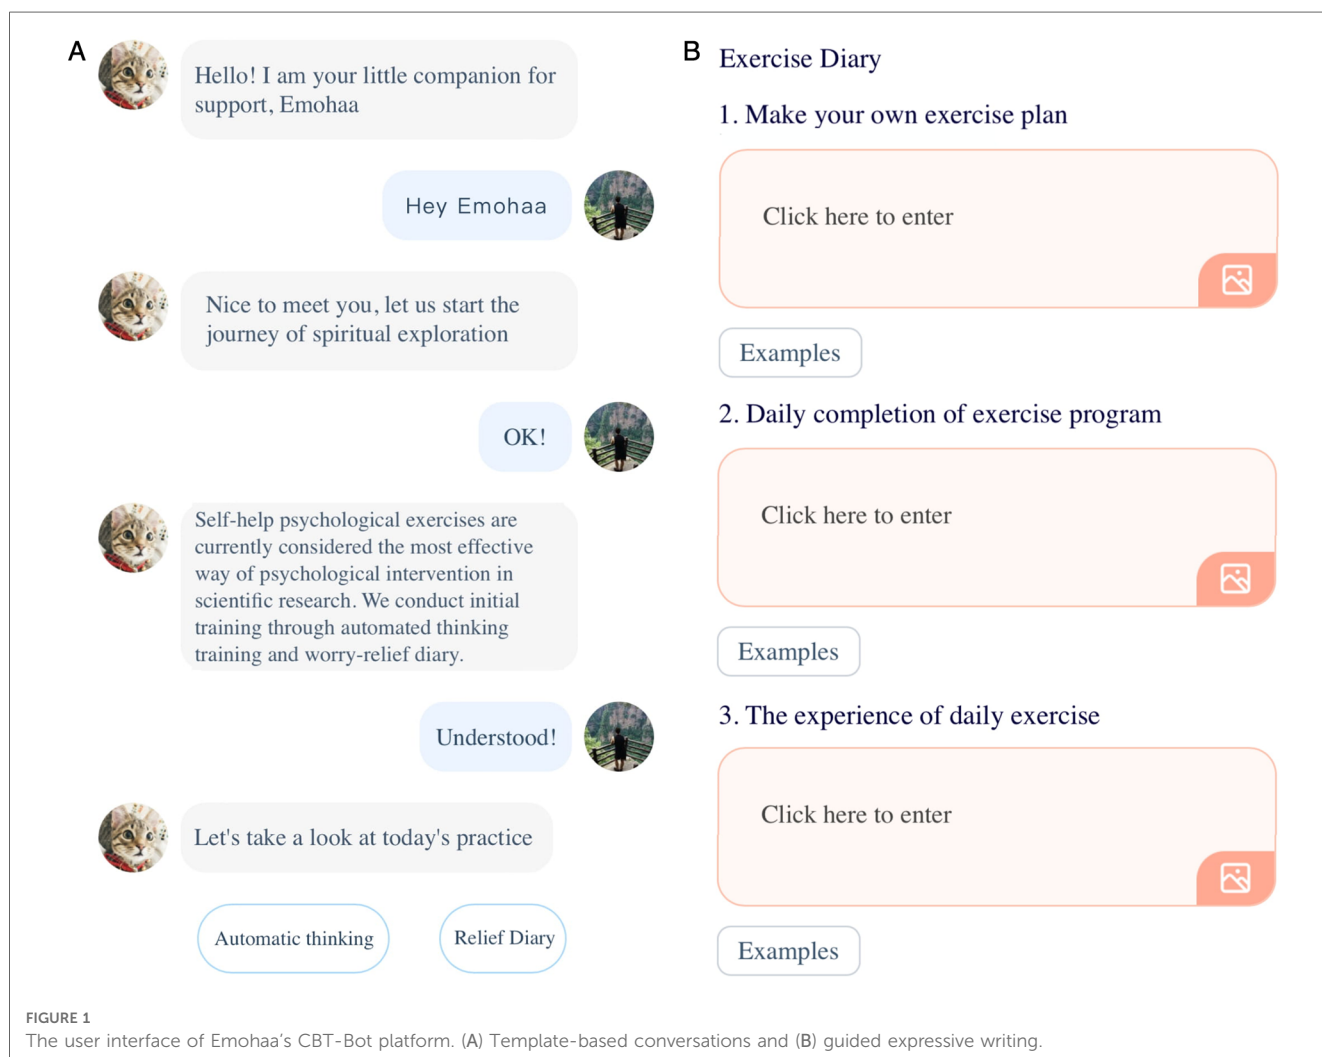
A

Hello! I am your little companion for support, Emohaa

Hey Emohaa

Nice to meet you, let us start the journey of spiritual exploration

OK!

Self-help psychological exercises are currently considered the most effective way of psychological intervention in scientific research. We conduct initial training through automated thinking training and worry-relief diary.

Understood!

Let's take a look at today's practice

Automatic thinking

Relief Diary

B

Exercise Diary

1. Make your own exercise plan

Click here to enter

Examples

2. Daily completion of exercise program

Click here to enter

Examples

3. The experience of daily exercise

Click here to enter

Examples

FIGURE 1
The user interface of Emohaa's CBT-Bot platform. (A) Template-based conversations and (B) guided expressive writing.